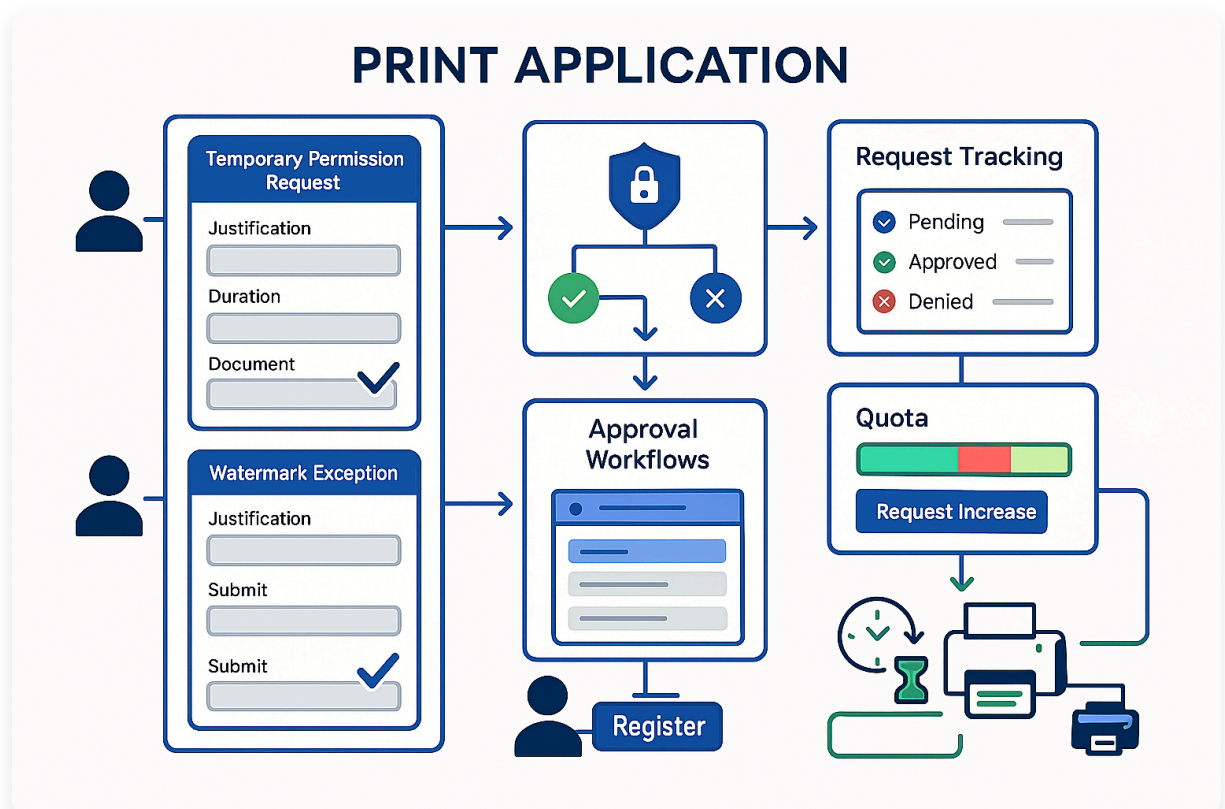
PRINT APPLICATION

Temporary Permission Request

Justification

Duration

Document

Watermark Exception

Justification

Submit

Submit

Approval Workflows

Register

Request Tracking

Pending

Approved

Denied

Quota

Request Increase